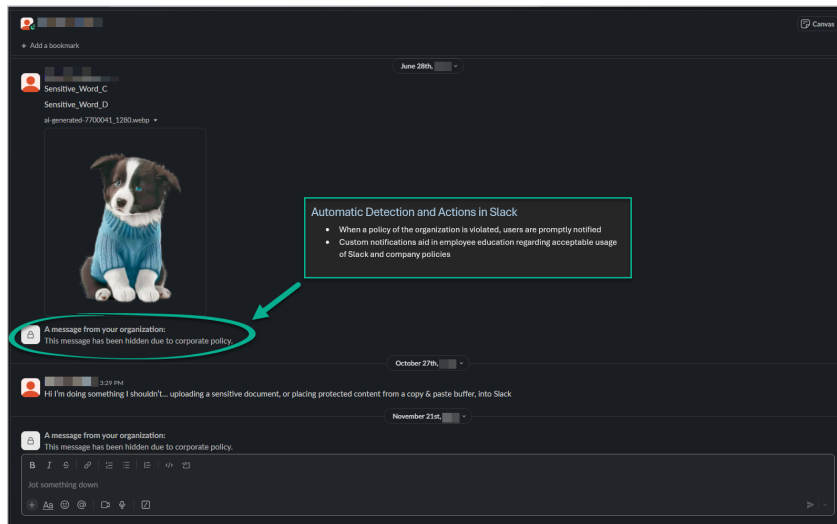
Canvas

+ Add a bookmark

June 28th, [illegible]

Sensitive_Word_C

Sensitive_Word_D

ai-generated-7700041_1280.webp

Automatic Detection and Actions in Slack

- When a policy of the organization is violated, users are promptly notified
- Custom notifications aid in employee education regarding acceptable usage of Slack and company policies

A message from your organization:
This message has been hidden due to corporate policy.

October 27th, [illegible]

3:29 PM
Hi I'm doing something I shouldn't... uploading a sensitive document, or placing protected content from a copy & paste buffer, into Slack

November 21st, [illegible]

A message from your organization:
This message has been hidden due to corporate policy.

Jot something down

Aa